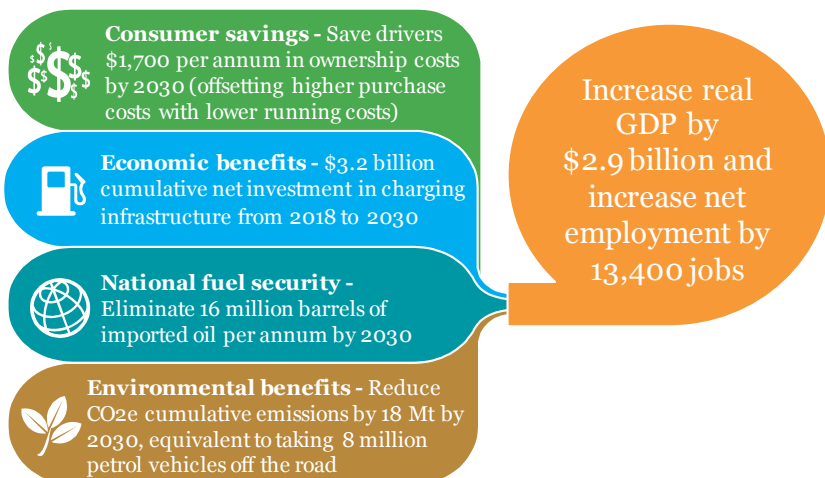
**Consumer savings -** Save drivers \$1,700 per annum in ownership costs by 2030 (offsetting higher purchase costs with lower running costs)

**Economic benefits -** \$3.2 billion cumulative net investment in charging infrastructure from 2018 to 2030

**National fuel security -** Eliminate 16 million barrels of imported oil per annum by 2030

**Environmental benefits -** Reduce CO2e cumulative emissions by 18 Mt by 2030, equivalent to taking 8 million petrol vehicles off the road

Increase real GDP by \$2.9 billion and increase net employment by 13,400 jobs